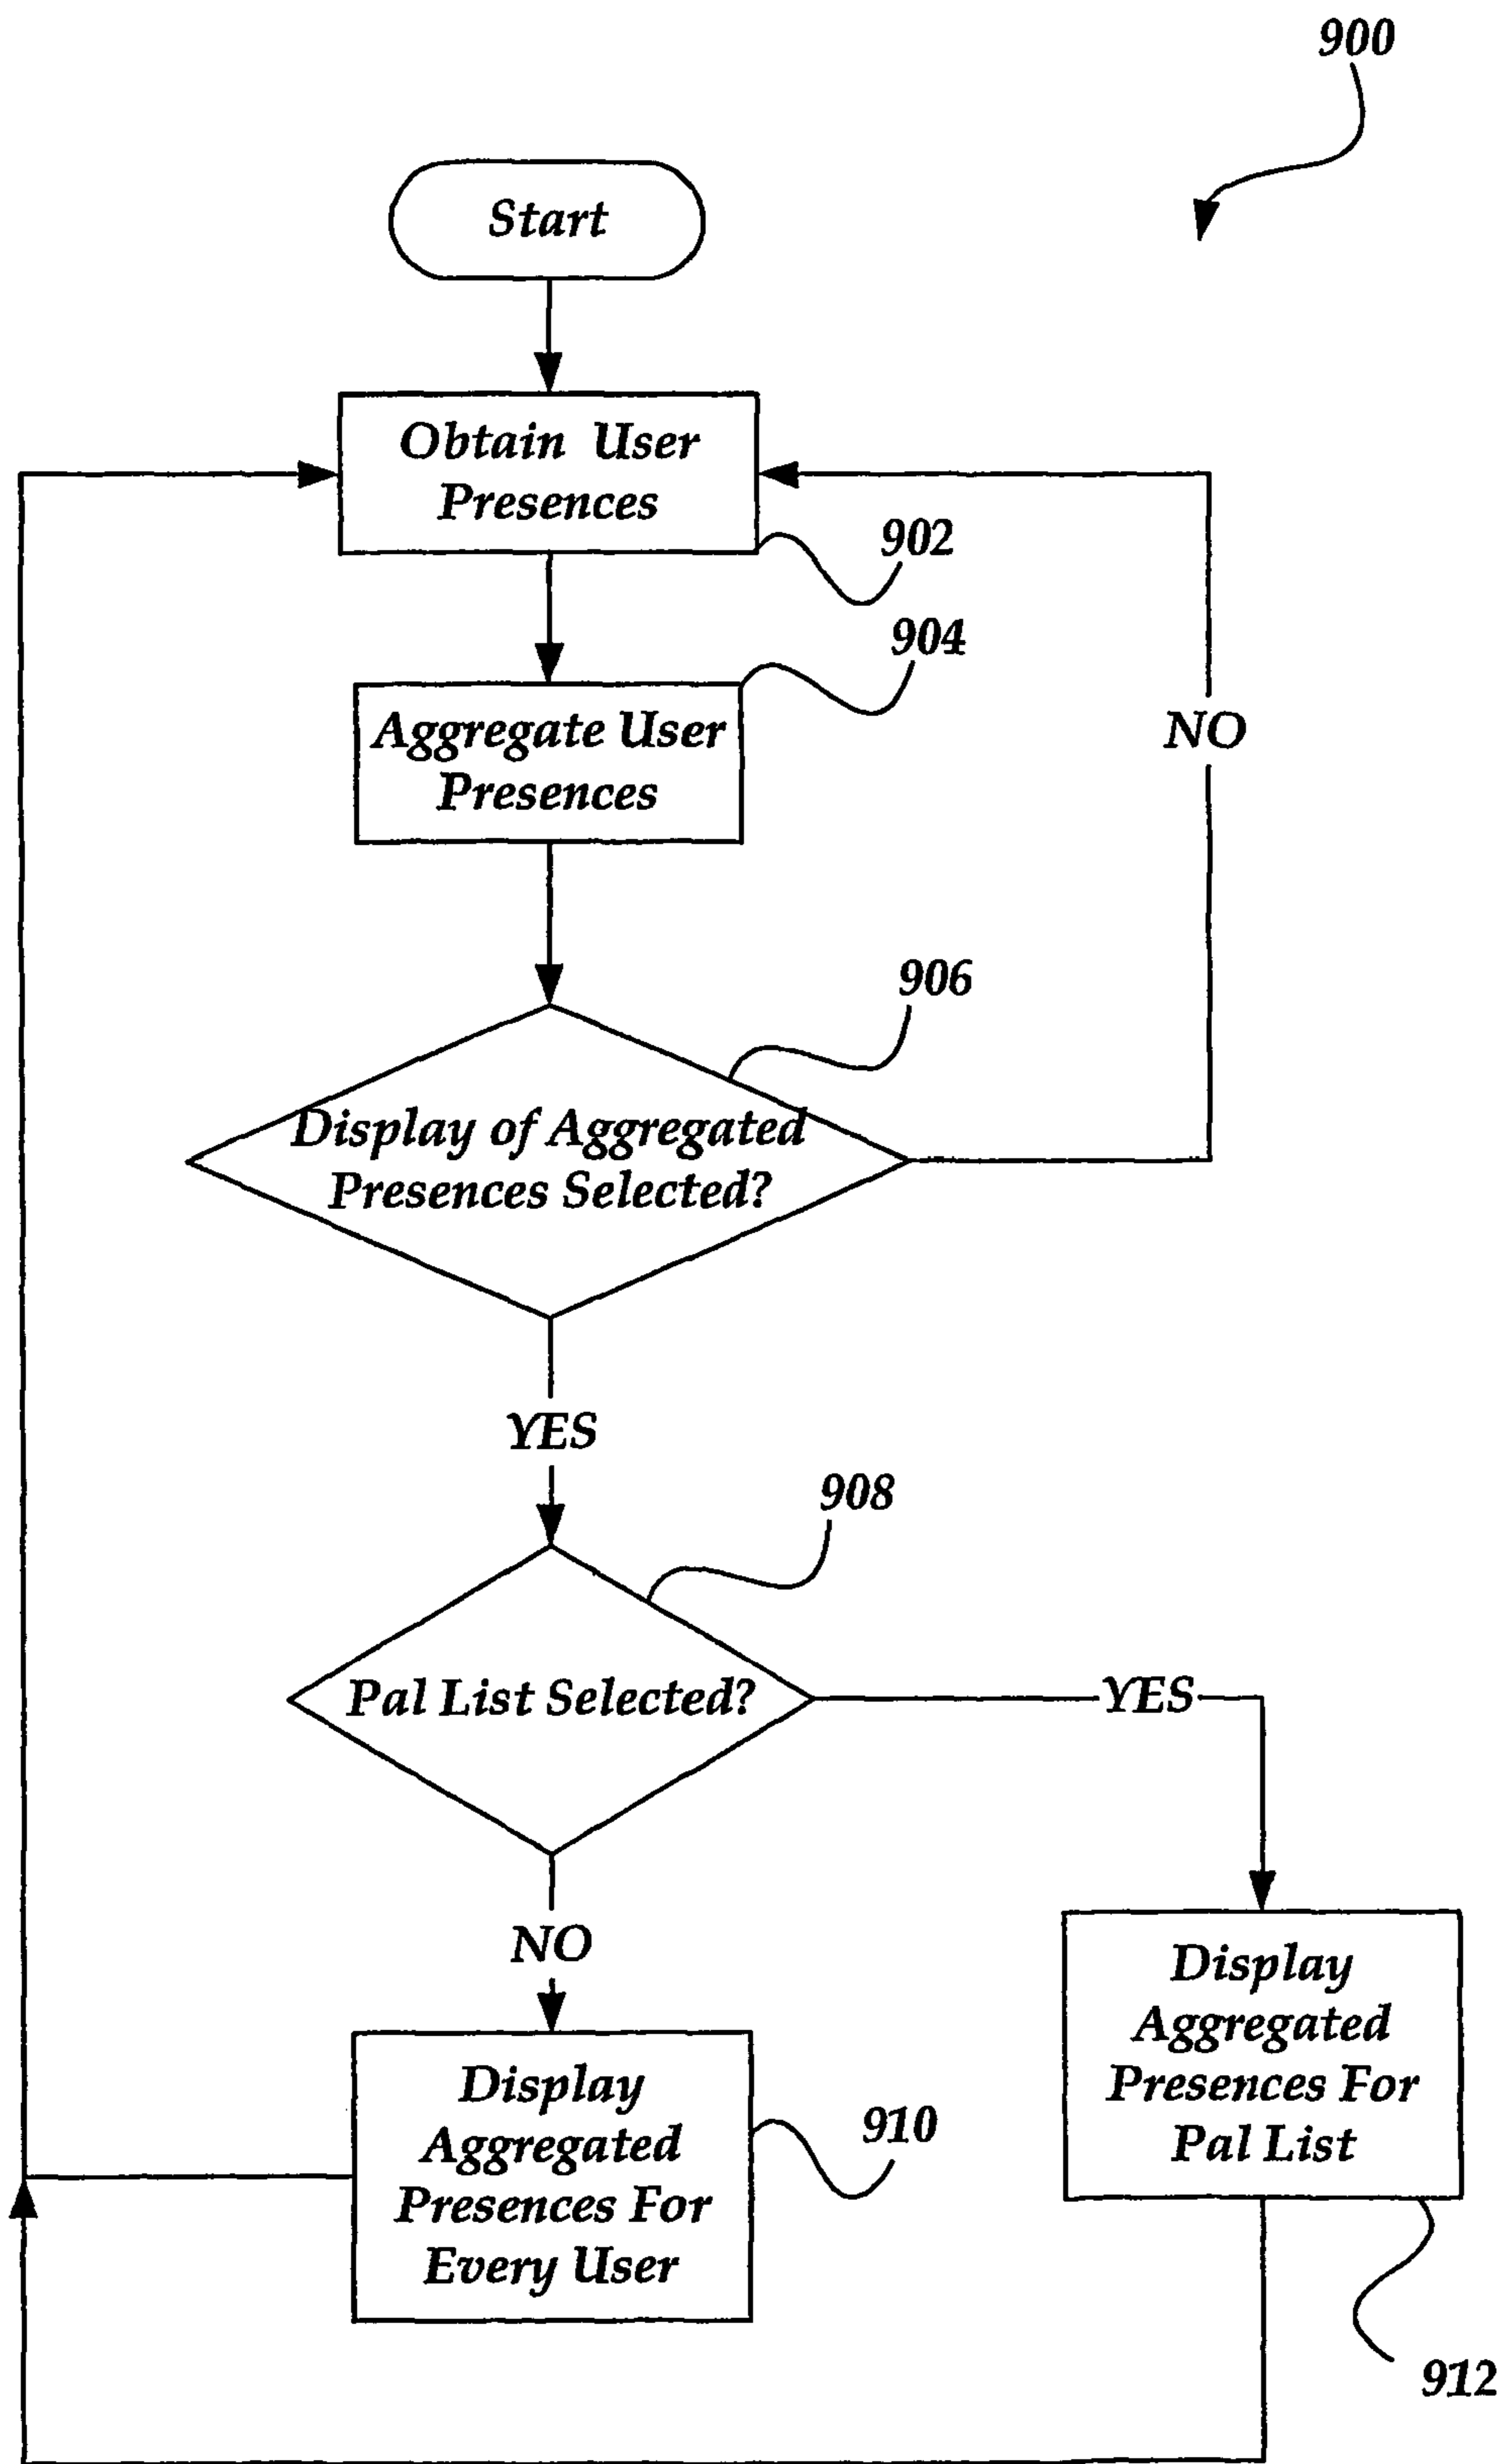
900

Start

Obtain User Presences

902

904

Aggregate User Presences

NO

906

Display of Aggregated Presences Selected?

YES

908

Pal List Selected?

YES

NO

Display Aggregated Presences For Every User

910

Display Aggregated Presences For Pal List

912